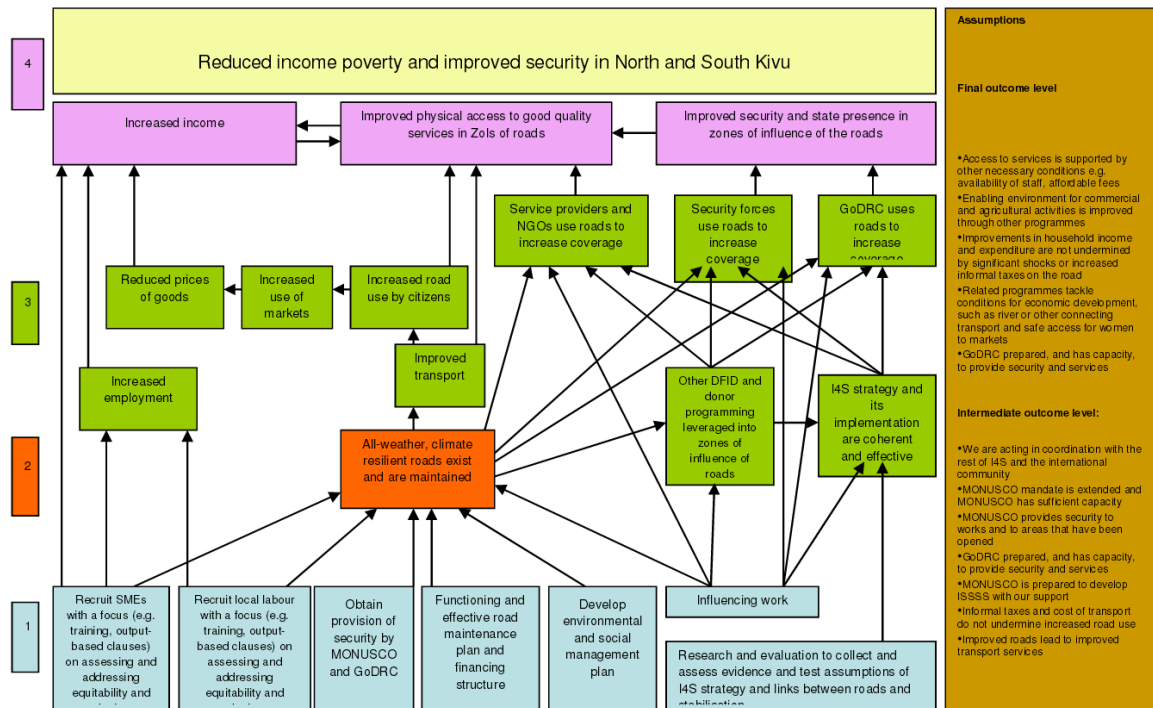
4

Reduced income poverty and improved security in North and South Kivu

Increased income

Improved physical access to good quality services in ZoIs of roads

Improved security and state presence in zones of influence of the roads

Service providers and NGOs use roads to increase coverage

Security forces use roads to increase coverage

GoDRC uses roads to increase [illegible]

3

Reduced prices of goods

Increased use of markets

Increased road use by citizens

Improved transport

Increased employment

Other DFID and donor programming leveraged into zones of influence of roads

I4S strategy and its implementation are coherent and effective

2

All-weather, climate resilient roads exist and are maintained

1

Recruit SMEs with a focus (e.g. training, output-based clauses) on assessing and addressing equitability and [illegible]

Recruit local labour with a focus (e.g. training, output-based clauses) on assessing and addressing equitability and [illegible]

Obtain provision of security by MONUSCO and GoDRC

Functioning and effective road maintenance plan and financing structure

Develop environmental and social management plan

Influencing work

Research and evaluation to collect and assess evidence and test assumptions of I4S strategy and links between roads and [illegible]

Assumptions

Final outcome level

•Access to services is supported by other necessary conditions e.g. availability of staff, affordable fees
•Enabling environment for commercial and agricultural activities is improved through other programmes
•Improvements in household income and expenditure are not undermined by significant shocks or increased informal taxes on the road
•Related programmes tackle conditions for economic development, such as river or other connecting transport and safe access for women to markets
•GoDRC prepared, and has capacity, to provide security and services

Intermediate outcome level:

•We are acting in coordination with the rest of I4S and the international community
•MONUSCO mandate is extended and MONUSCO has sufficient capacity
•MONUSCO provides security to works and to areas that have been opened
•GoDRC prepared, and has capacity, to provide security and services
•MONUSCO is prepared to develop ISSSS with our support
•Informal taxes and cost of transport do not undermine increased road use
•Improved roads lead to improved transport services